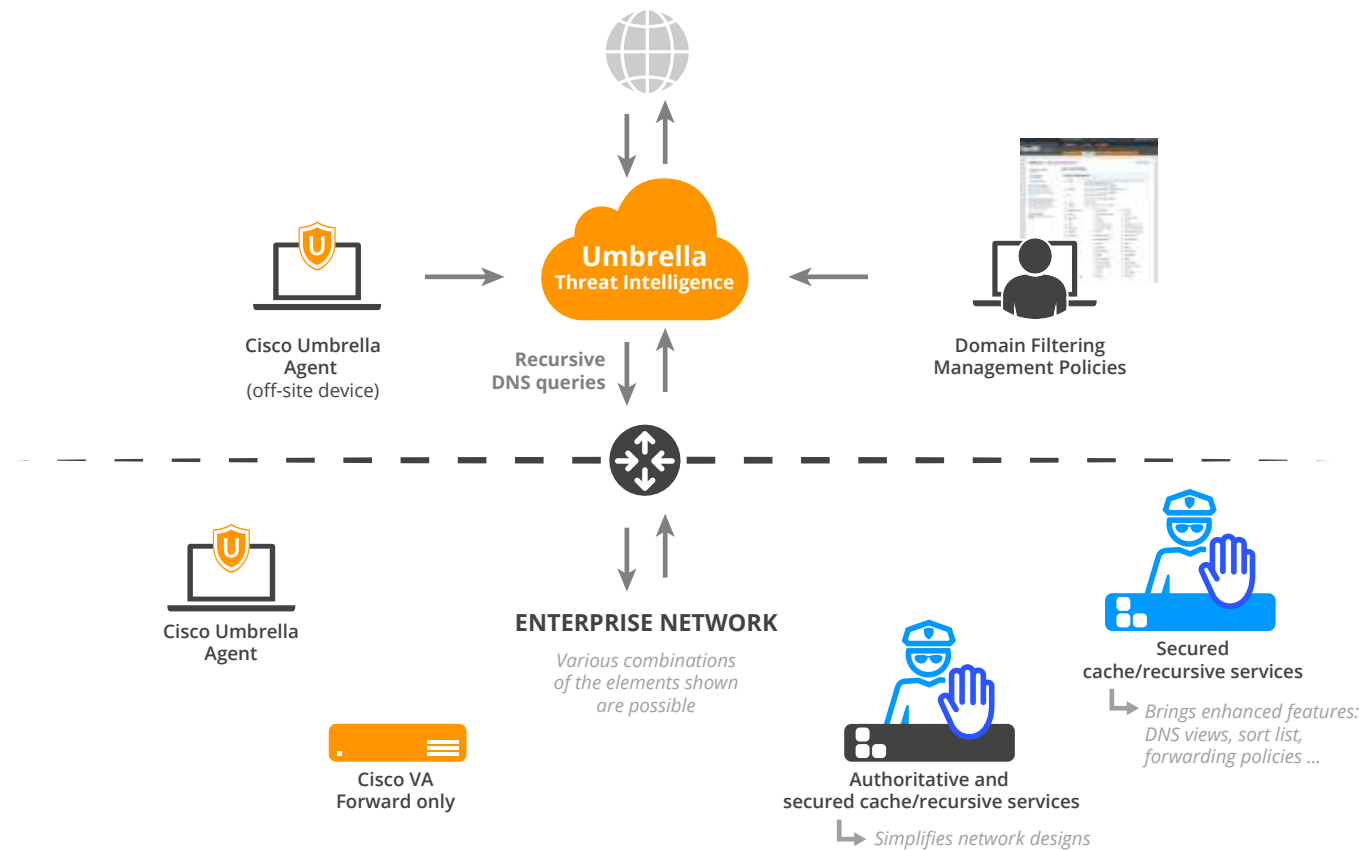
Umbrella
Threat Intelligence

Cisco Umbrella Agent
(off-site device)

Domain Filtering Management Policies

Recursive DNS queries

Cisco Umbrella Agent

ENTERPRISE NETWORK

Various combinations of the elements shown are possible

Secured cache/recursive services

Brings enhanced features: DNS views, sort list, forwarding policies ...

Cisco VA
Forward only

Authoritative and secured cache/recursive services

Simplifies network designs